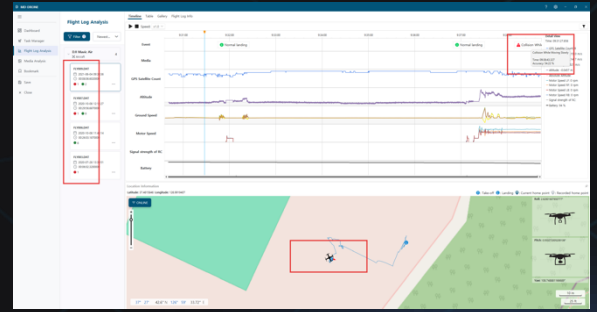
Flight Log Analysis

Dashboard

Task Manager

Flight Log Analysis

Media Analysis

Geofence

Tools

Timeline

Table

Gallery

Flight Log Info

Normal landing

Normal landing

Collision Wa

Event

Media

GPS Satellite Count

Altitude

Ground Speed

Motor Speed

Signal strength of RC

Battery

Location Information

Take off

Landing

Current home point

Recorded home point